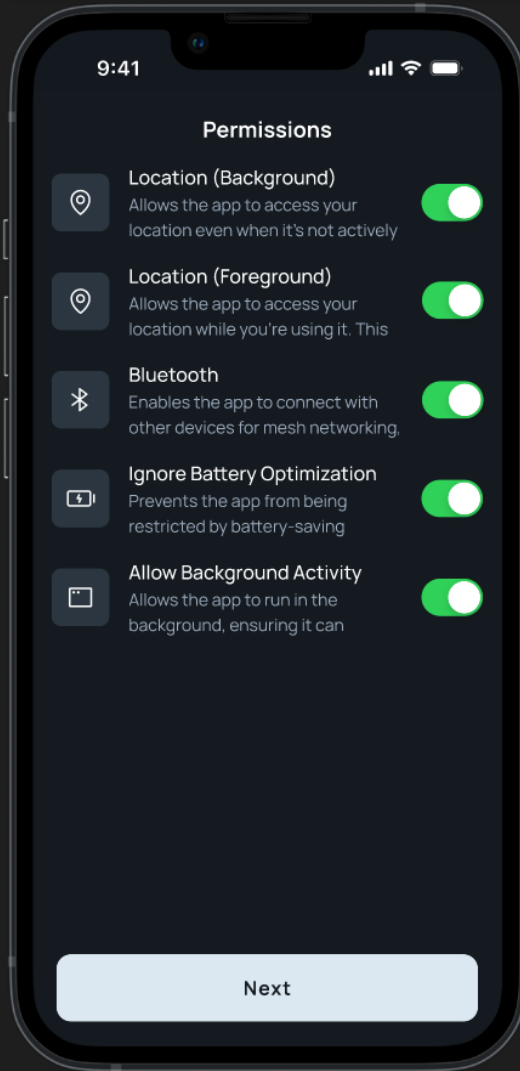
9:41

Permissions

Location (Background)
Allows the app to access your location even when it's not actively

Location (Foreground)
Allows the app to access your location while you're using it. This

Bluetooth
Enables the app to connect with other devices for mesh networking,

Ignore Battery Optimization
Prevents the app from being restricted by battery-saving

Allow Background Activity
Allows the app to run in the background, ensuring it can

Next